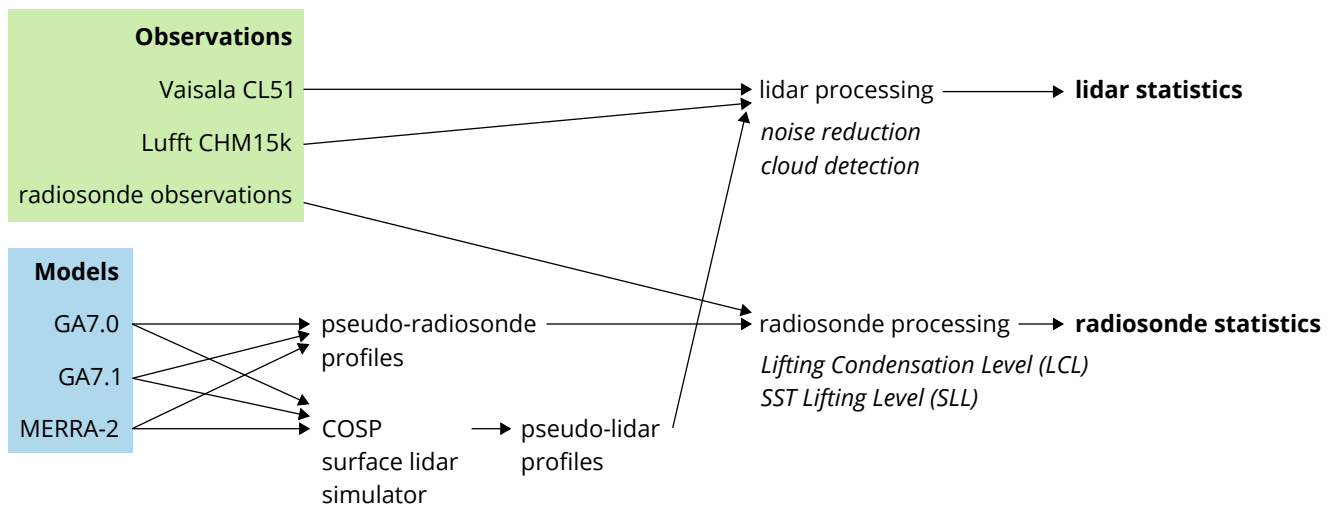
**Observations**

Vaisala CL51

Lufft CHM15k

radiosonde observations

lidar processing

*noise reduction*
*cloud detection*

**lidar statistics**

**Models**

GA7.0

GA7.1

MERRA-2

pseudo-radiosonde profiles

COSP surface lidar simulator

pseudo-lidar profiles

radiosonde processing

*Lifting Condensation Level (LCL)*
*SST Lifting Level (SLL)*

**radiosonde statistics**